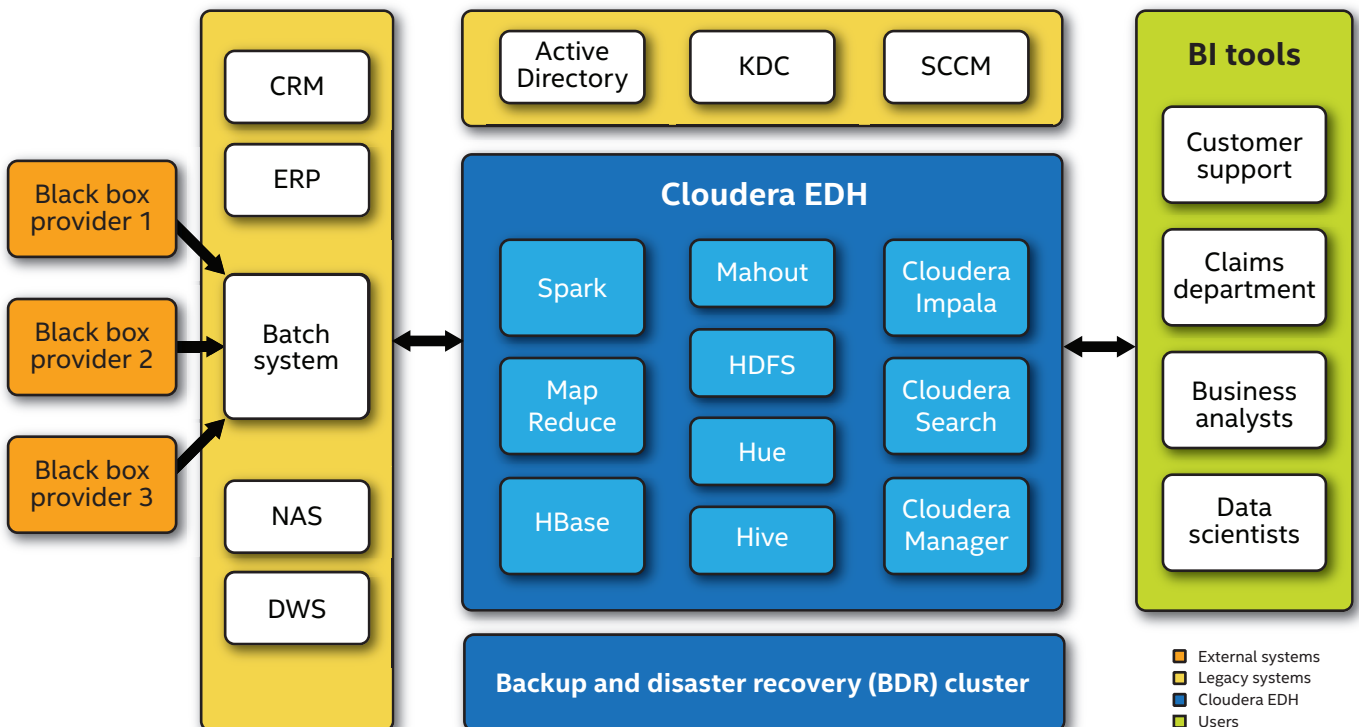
Black box provider 1

Black box provider 2

Black box provider 3

CRM

ERP

Batch system

NAS

DWS

Active Directory

KDC

SCCM

Cloudera EDH

Spark

Mahout

Cloudera Impala

HDFS

Map Reduce

Cloudera Search

Hue

HBase

Hive

Cloudera Manager

Backup and disaster recovery (BDR) cluster

BI tools

Customer support

Claims department

Business analysts

Data scientists

External systems
Legacy systems
Cloudera EDH
Users